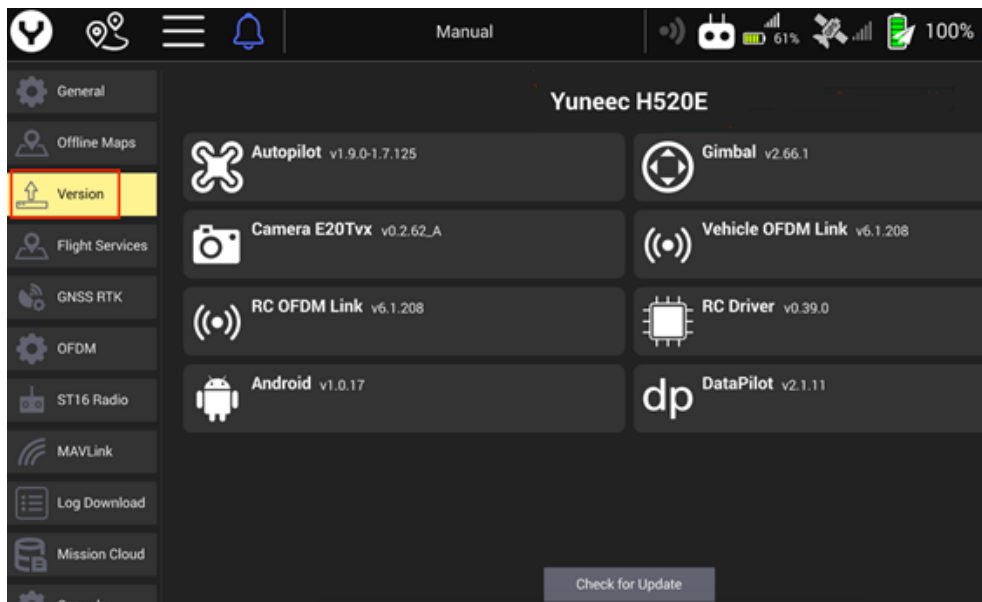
Manual

61%

100%

General

Offline Maps

Version

Flight Services

GNSS RTK

OFDM

ST16 Radio

MAVLink

Log Download

Mission Cloud

Yuneec H520E

Autopilot v1.9.0-1.7.125

Gimbal v2.66.1

Camera E20Tvx v0.2.62_A

Vehicle OFDM Link v6.1.208

RC OFDM Link v6.1.208

RC Driver v0.39.0

Android v1.0.17

dp DataPilot v2.1.11

Check for Update